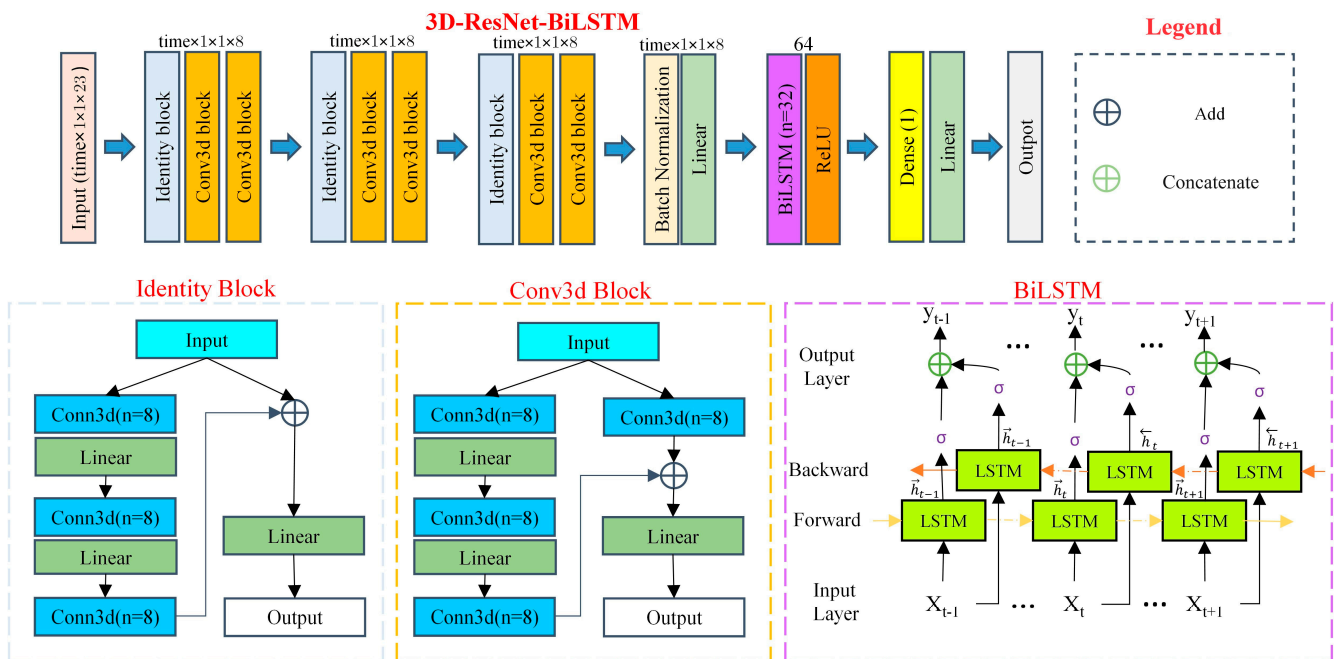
3D-ResNet-BiLSTM

Input (time×1×1×23)

time×1×1×8
Identity block
Conv3d block
Conv3d block

time×1×1×8
Identity block
Conv3d block
Conv3d block

time×1×1×8
Identity block
Conv3d block
Conv3d block

time×1×1×8
Batch Normalization
Linear

64
BiLSTM (n=32)
ReLU

Dense (1)
Linear

Outpot

Legend
Add
Concatenate

Identity Block
Input
Conn3d(n=8)
Linear
Conn3d(n=8)
Linear
Conn3d(n=8)
Linear
Output

Conv3d Block
Input
Conn3d(n=8)
Conn3d(n=8)
Linear
Conn3d(n=8)
Linear
Conn3d(n=8)
Linear
Output

BiLSTM
$y_{t-1}$ ... $y_t$ ... $y_{t+1}$
Output Layer
σ σ σ σ σ σ
$\vec{h}_{t-1}$ $\overleftarrow{h}_t$ $\overleftarrow{h}_{t+1}$
Backward
LSTM LSTM LSTM
$\vec{h}_{t-1}$ $\vec{h}_t$ $\vec{h}_{t+1}$
Forward
LSTM LSTM LSTM
Input Layer
$X_{t-1}$ ... $X_t$ ... $X_{t+1}$